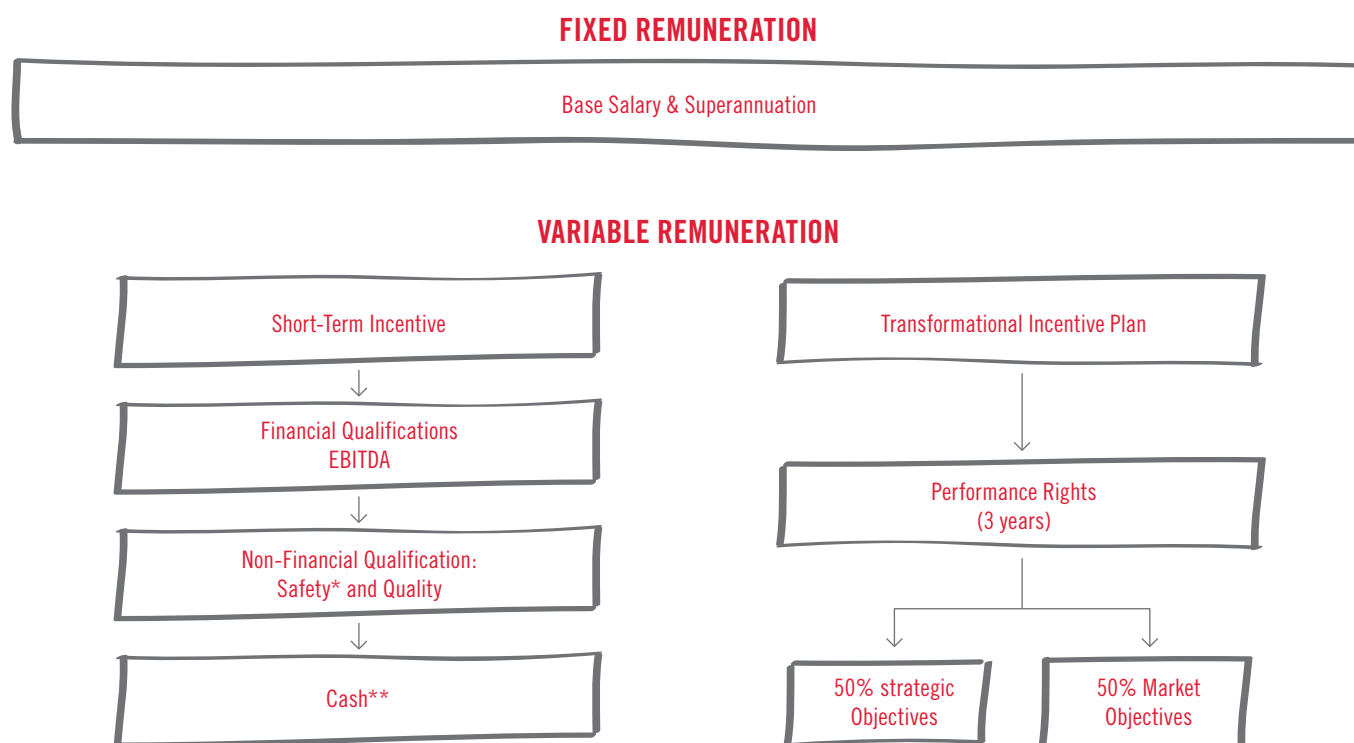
FIXED REMUNERATION

Base Salary & Superannuation

VARIABLE REMUNERATION

Short-Term Incentive

Financial Qualifications
EBITDA

Non-Financial Qualification:
Safety* and Quality

Cash**

Transformational Incentive Plan

Performance Rights
(3 years)

50% strategic
Objectives

50% Market
Objectives